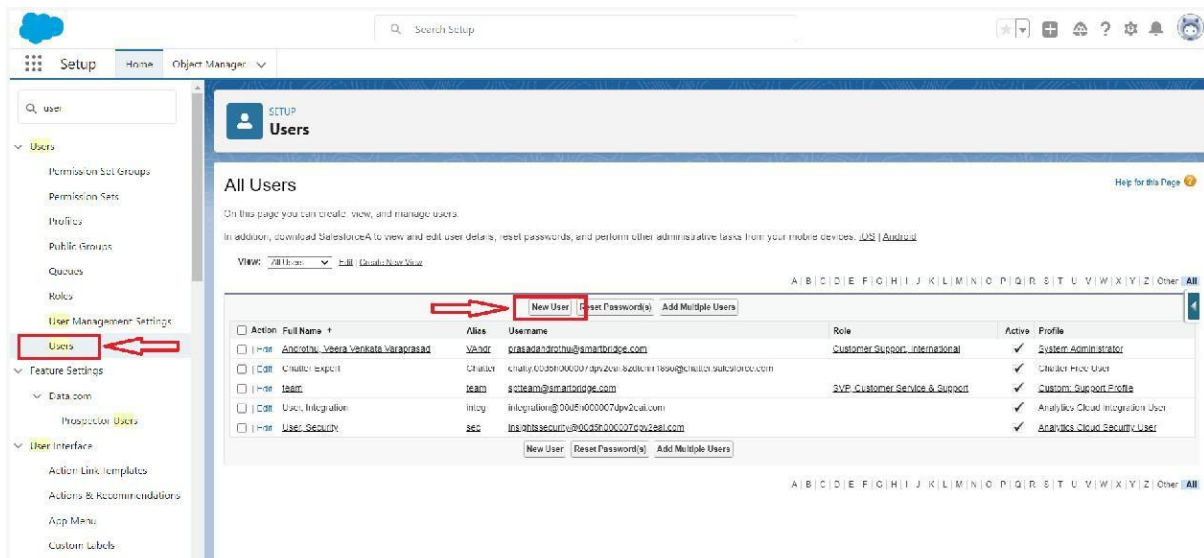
Search Setup

Setup Home Object Manager

user

Users
Permission Set Groups
Permission Sets
Profiles
Public Groups
Queues
Roles
User Management Settings
Users
Feature Settings
Data.com
Prospector Users
User Interface
Action Link Templates
Actions & Recommendations
App Menu
Custom Labels

SETUP
Users

All Users

Help for this Page

On this page you can create, view, and manage users.

In addition, download SalesforceA to view and edit user details, reset passwords, and perform other administrative tasks from your mobile devices: iOS | Android

View: All Users Edit | Create New View

A | B | C | D | E | F | G | H | I | J | K | L | M | N | O | P | Q | R | S | T | U | V | W | X | Y | Z | Other | All

New User | Reset Password(s) | Add Multiple Users

| Action | Full Name ↑ | Alias | Username | Role | Active | Profile |
|---|---|---|---|---|---|---|
| Edit | Androthu, Veera Venkata Varaprasad | VAndr | prasadandrothu@smartbridge.com | Customer Support, International | ✓ | System Administrator |
| Edit | Chatter Expert | Chatter | chatty.00d5h000007dpv2eai.8zoltmn18s0@chatter.salesforce.com | | ✓ | Chatter Free User |
| Edit | team | team | sctteam@smartbridge.com | SVP, Customer Service & Support | ✓ | Custom: Support Profile |
| Edit | User, Integration | integ | integration@00d5h000007dpv2eai.com | | ✓ | Analytics Cloud Integration User |
| Edit | User, Security | sec | insightssecurity@00d5h000007dpv2eai.com | | ✓ | Analytics Cloud Security User |

New User | Reset Password(s) | Add Multiple Users

A | B | C | D | E | F | G | H | I | J | K | L | M | N | O | P | Q | R | S | T | U | V | W | X | Y | Z | Other | All